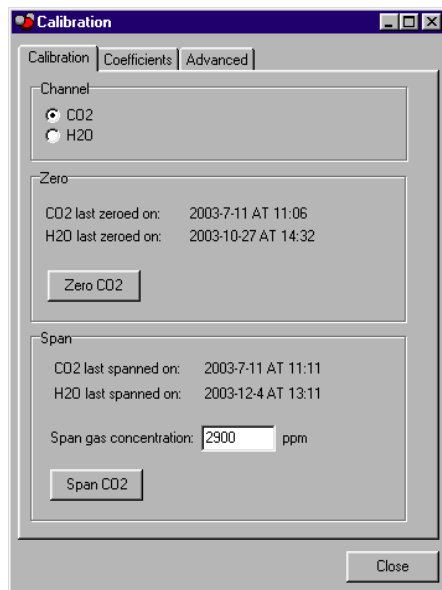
Calibration

Calibration | Coefficients | Advanced

Channel
CO2
H2O

Zero
CO2 last zeroed on: 2003-7-11 AT 11:06
H2O last zeroed on: 2003-10-27 AT 14:32

Zero CO2

Span
CO2 last spanned on: 2003-7-11 AT 11:11
H2O last spanned on: 2003-12-4 AT 13:11

Span gas concentration: 2900 ppm

Span CO2

Close